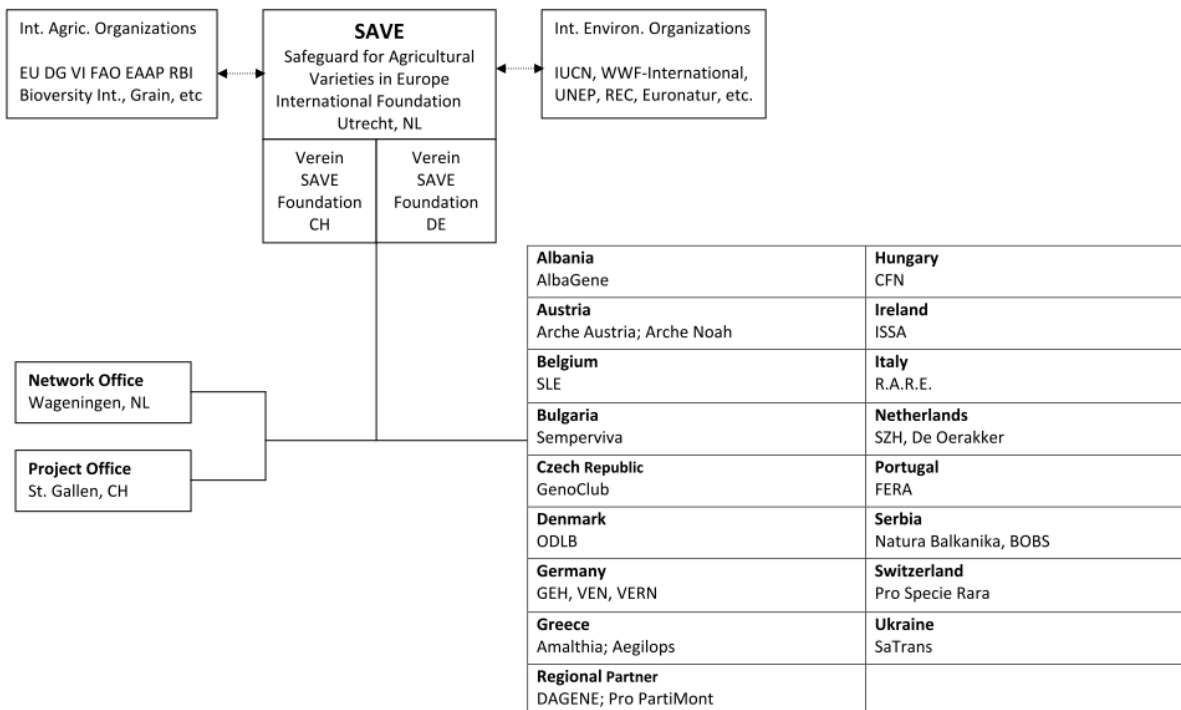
Int. Agric. Organizations

EU DG VI FAO EAAP RBI Bioversity Int., Grain, etc

**SAVE**
Safeguard for Agricultural Varieties in Europe
International Foundation
Utrecht, NL

Int. Environ. Organizations

IUCN, WWF-International, UNEP, REC, Euronatur, etc.

Verein SAVE Foundation CH

Verein SAVE Foundation DE

**Network Office**
Wageningen, NL

**Project Office**
St. Gallen, CH

| | |
|---|---|
| **Albania** AlbaGene | **Hungary** CFN |
| **Austria** Arche Austria; Arche Noah | **Ireland** ISSA |
| **Belgium** SLE | **Italy** R.A.R.E. |
| **Bulgaria** Semperviva | **Netherlands** SZH, De Oerakker |
| **Czech Republic** GenoClub | **Portugal** FERA |
| **Denmark** ODLB | **Serbia** Natura Balkanika, BOBS |
| **Germany** GEH, VEN, VERN | **Switzerland** Pro Specie Rara |
| **Greece** Amalthia; Aegilops | **Ukraine** SaTrans |
| **Regional Partner** DAGENE; Pro PartiMont | |